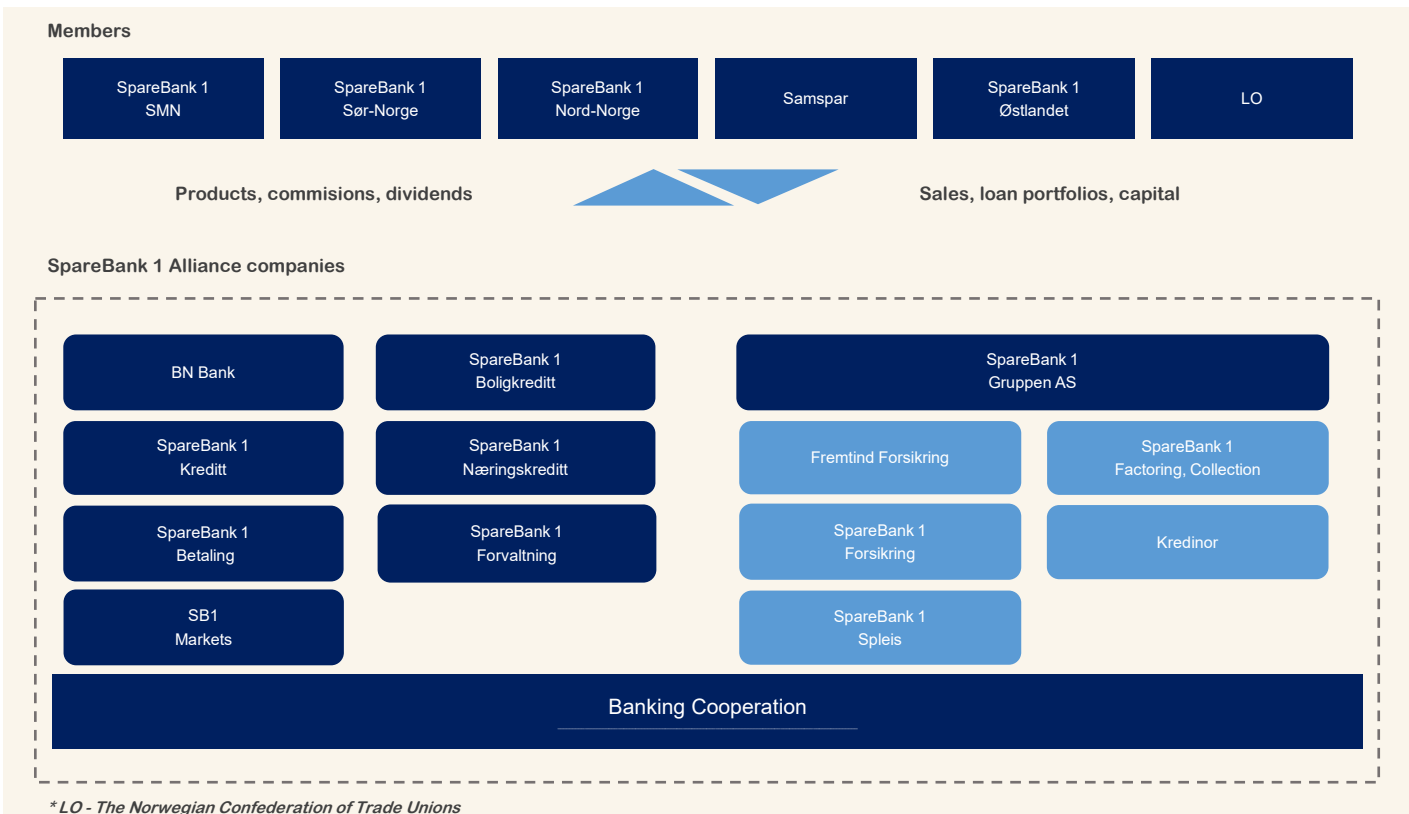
Members

SpareBank 1 SMN

SpareBank 1 Sør-Norge

SpareBank 1 Nord-Norge

Samspar

SpareBank 1 Østlandet

LO

Products, commisions, dividends

Sales, loan portfolios, capital

SpareBank 1 Alliance companies

BN Bank

SpareBank 1 Boligkreditt

SpareBank 1 Gruppen AS

SpareBank 1 Kreditt

SpareBank 1 Næringskreditt

Fremtind Forsikring

SpareBank 1 Factoring, Collection

SpareBank 1 Betaling

SpareBank 1 Forvaltning

SpareBank 1 Forsikring

Kredinor

SB1 Markets

SpareBank 1 Spleis

Banking Cooperation

* LO - The Norwegian Confederation of Trade Unions